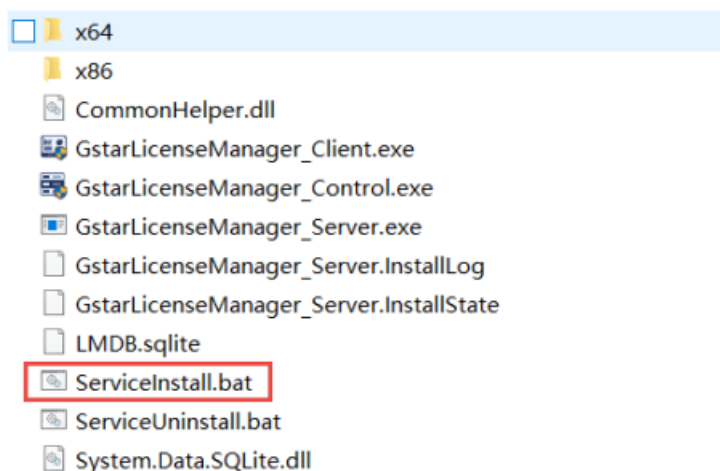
x64
x86
CommonHelper.dll
GstarLicenseManager_Client.exe
GstarLicenseManager_Control.exe
GstarLicenseManager_Server.exe
GstarLicenseManager_Server.InstallLog
GstarLicenseManager_Server.InstallState
LMDB.sqlite
ServiceInstall.bat
ServiceUninstall.bat
System.Data.SQLite.dll